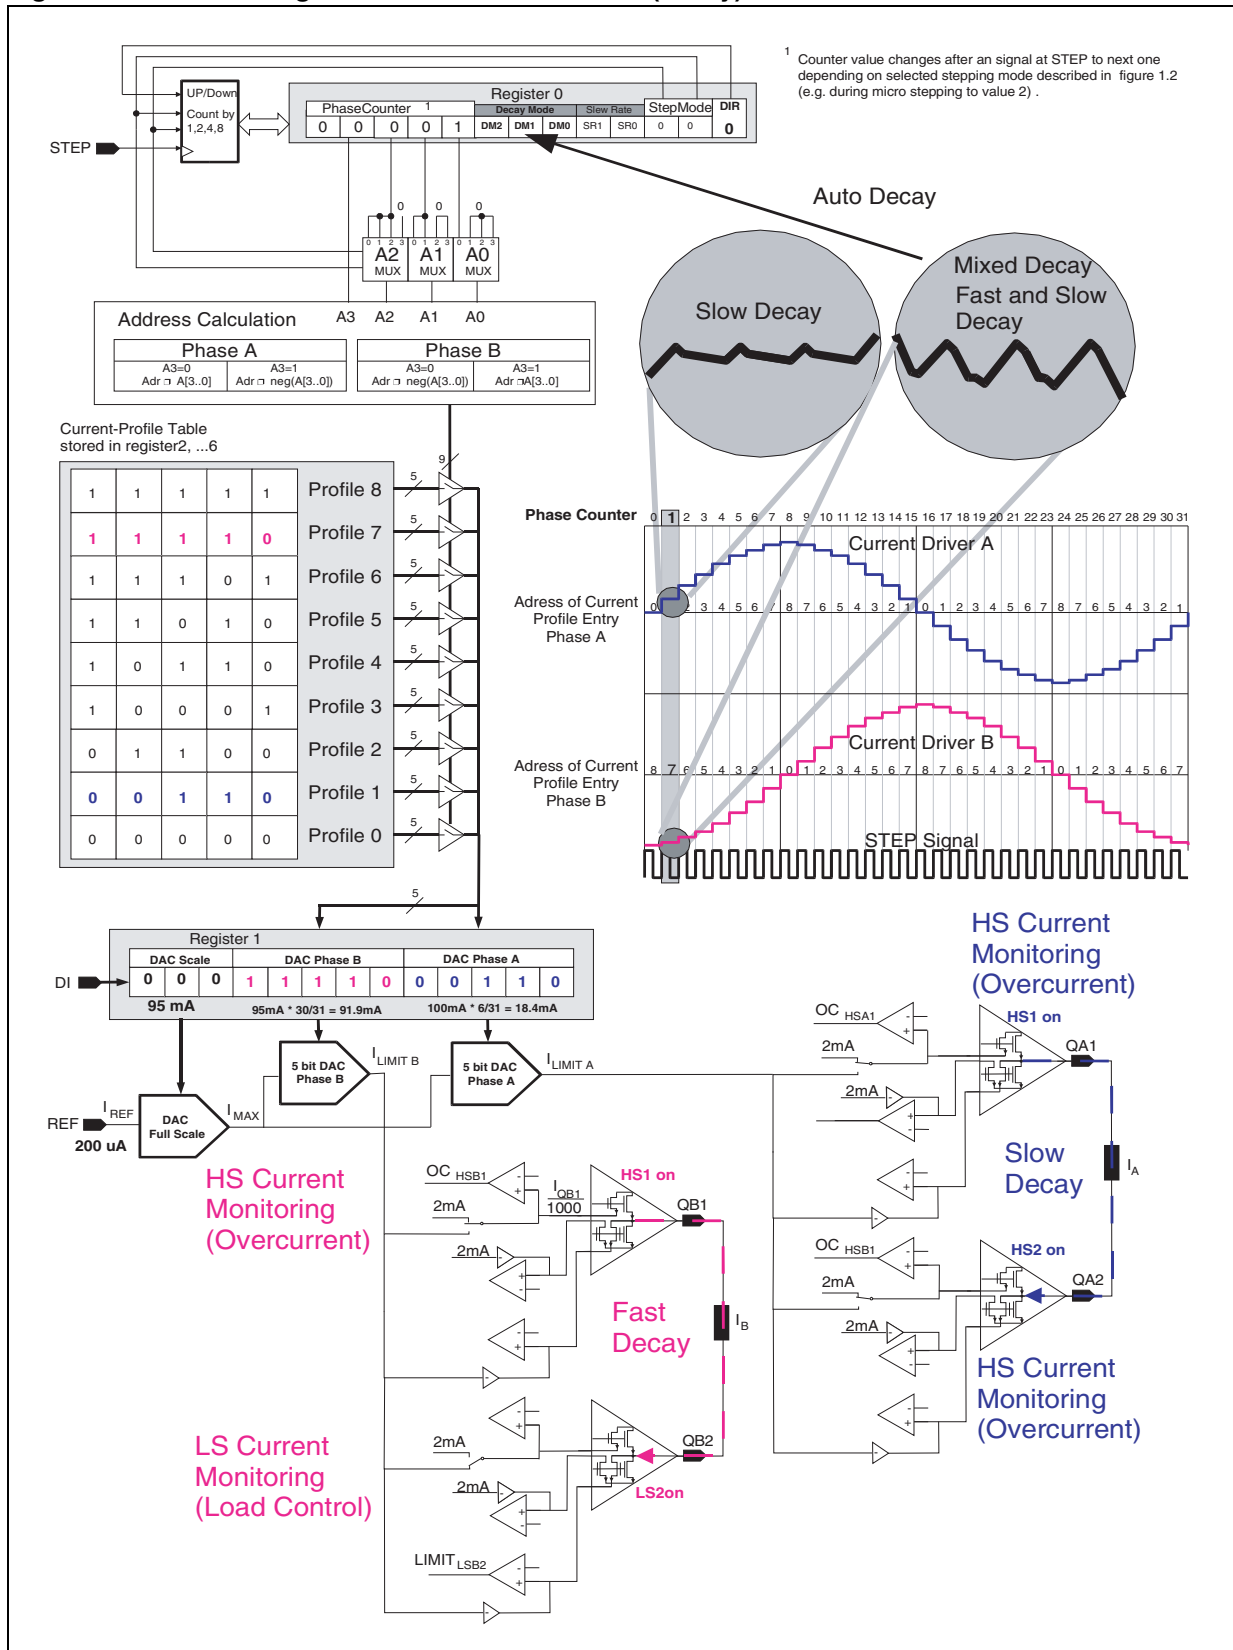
$^1$ Counter value changes after an signal at STEP to next one depending on selected stepping mode described in figure 1.2 (e.g. during micro stepping to value 2) .

STEP

UP/Down
Count by 1,2,4,8

Register 0
PhaseCounter $^1$
Decay Mode
Slew Rate
StepMode
DIR

| 0 | 0 | 0 | 0 | 1 | DM2 | DM1 | DM0 | SR1 | SR0 | 0 | 0 | 0 |
|---|---|---|---|---|---|---|---|---|---|---|---|---|

Auto Decay

0 0 0
0 1 2 3 A2 MUX
0 1 2 3 A1 MUX
0 1 2 3 A0 MUX

Slow Decay

Mixed Decay Fast and Slow Decay

Address Calculation A3 A2 A1 A0

| Phase A | | Phase B | |
|---|---|---|---|
| A3=0 Adr ❐ A[3..0] | A3=1 Adr ❐ neg(A[3..0]) | A3=0 Adr ❐ neg(A[3..0]) | A3=1 Adr ❐A[3..0] |

Current-Profile Table stored in register2, ...6

| | | | | | |
|---|---|---|---|---|---|
| 1 | 1 | 1 | 1 | 1 | Profile 8 |
| 1 | 1 | 1 | 1 | 0 | Profile 7 |
| 1 | 1 | 1 | 0 | 1 | Profile 6 |
| 1 | 1 | 0 | 1 | 0 | Profile 5 |
| 1 | 0 | 1 | 1 | 0 | Profile 4 |
| 1 | 0 | 0 | 0 | 1 | Profile 3 |
| 0 | 1 | 1 | 0 | 0 | Profile 2 |
| 0 | 0 | 1 | 1 | 0 | Profile 1 |
| 0 | 0 | 0 | 0 | 0 | Profile 0 |

9 5 5 5 5 5 5 5 5 5 5

Phase Counter 0 1 2 3 4 5 6 7 8 9 10 11 12 13 14 15 16 17 18 19 20 21 22 23 24 25 26 27 28 29 30 31

Current Driver A

Adress of Current Profile Entry Phase A
0 1 2 3 4 5 6 7 8 7 6 5 4 3 2 1 0 1 2 3 4 5 6 7 8 7 6 5 4 3 2 1

Current Driver B

Adress of Current Profile Entry Phase B
8 7 6 5 4 3 2 1 0 1 2 3 4 5 6 7 8 7 6 5 4 3 2 1 0 1 2 3 4 5 6 7

STEP Signal

Register 1
DI

| DAC Scale | | | DAC Phase B | | | | | DAC Phase A | | | | |
|---|---|---|---|---|---|---|---|---|---|---|---|---|
| 0 | 0 | 0 | 1 | 1 | 1 | 1 | 0 | 0 | 0 | 1 | 1 | 0 |

95 mA
95mA * 30/31 = 91.9mA
100mA * 6/31 = 18.4mA

REF
I REF
200 uA
DAC Full Scale
I MAX
5 bit DAC Phase B
I LIMIT B
5 bit DAC Phase A
I LIMIT A

HS Current Monitoring (Overcurrent)

OC HSA1
2mA
2mA
HS1 on
QA1
I A
Slow Decay
OC HSB1
2mA
2mA
HS2 on
QA2
HS Current Monitoring (Overcurrent)

HS Current Monitoring (Overcurrent)
OC HSB1
2mA
2mA
I QB1 / 1000
HS1 on
QB1
Fast Decay
I B
2mA
2mA
QB2
LS2on
LIMIT LSB2
LS Current Monitoring (Load Control)